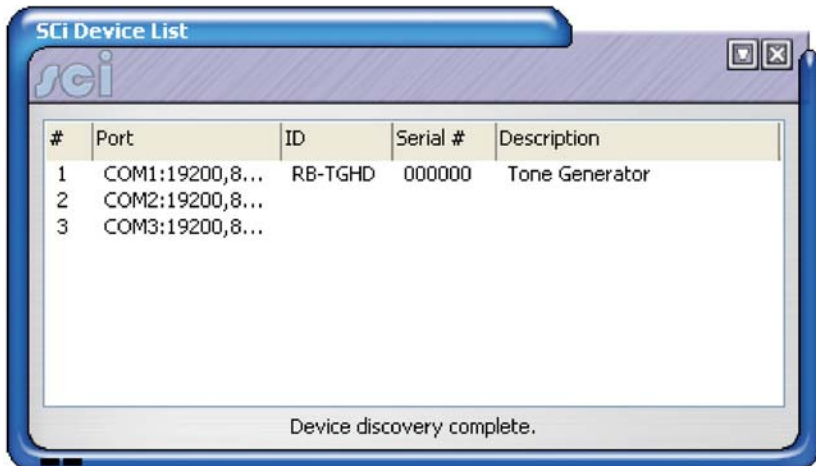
SCi Device List

sci

| # | Port | ID | Serial # | Description |
|---|---|---|---|---|
| 1 | COM1:19200,8... | RB-TGHD | 000000 | Tone Generator |
| 2 | COM2:19200,8... | | | |
| 3 | COM3:19200,8... | | | |

Device discovery complete.